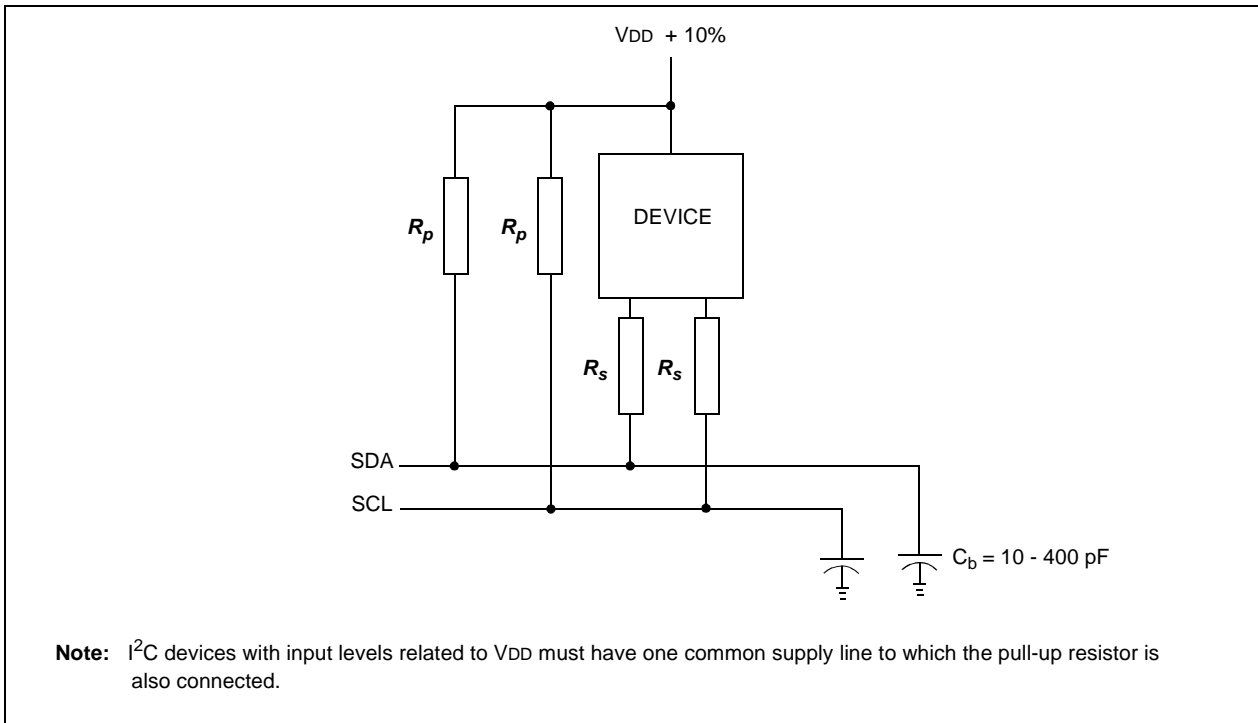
VDD + 10%

$R_p$

$R_p$

DEVICE

$R_s$

$R_s$

SDA

SCL

$C_b$ = 10 - 400 pF

**Note:** $I^2C$ devices with input levels related to VDD must have one common supply line to which the pull-up resistor is also connected.